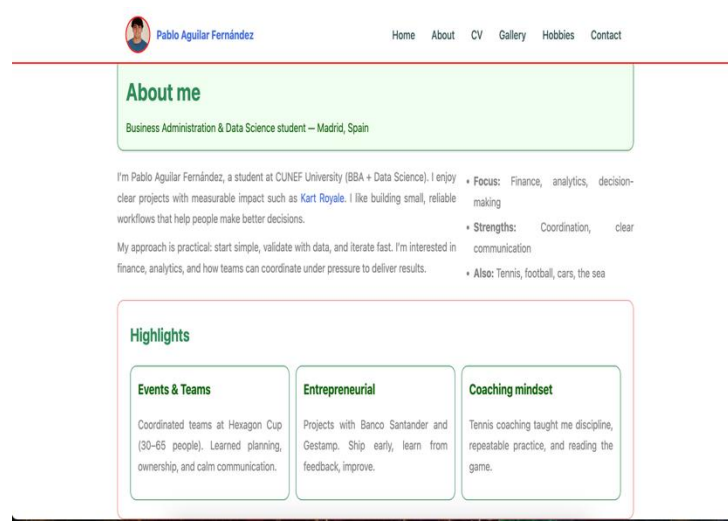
Pablo Aguilar Fernández

Home About CV Gallery Hobbies Contact

About me

Business Administration & Data Science student — Madrid, Spain

I'm Pablo Aguilar Fernández, a student at CUNEF University (BBA + Data Science). I enjoy clear projects with measurable impact such as Kart Royale. I like building small, reliable workflows that help people make better decisions.

My approach is practical: start simple, validate with data, and iterate fast. I'm interested in finance, analytics, and how teams can coordinate under pressure to deliver results.

• Focus: Finance, analytics, decision-making
• Strengths: Coordination, clear communication
• Also: Tennis, football, cars, the sea

Highlights

Events & Teams

Coordinated teams at Hexagon Cup (30–65 people). Learned planning, ownership, and calm communication.

Entrepreneurial

Projects with Banco Santander and Gestamp. Ship early, learn from feedback, improve.

Coaching mindset

Tennis coaching taught me discipline, repeatable practice, and reading the game.